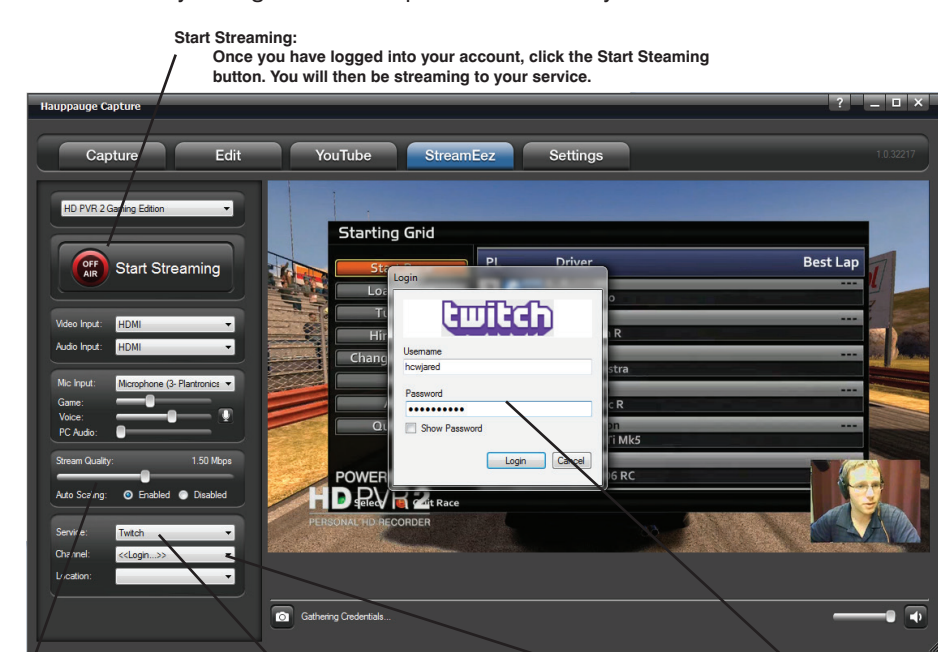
Start Streaming:
Once you have logged into your account, click the Start Steaming button. You will then be streaming to your service.

Hauppauge Capture

?

Capture Edit YouTube StreamEez Settings

1.0.32217

HD PVR 2 Gaming Edition

OFF AIR Start Streaming

Video Input: HDMI
Audio Input: HDMI

Mic Input: Microphone (3- Plantronics
Game:
Voice:
PC Audio:

Stream Quality: 1.50 Mbps
Auto Scaling: Enabled Disabled

Service: Twitch
Channel: <<Login...>>
Location:

Starting Grid

Sta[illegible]
Loa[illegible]
Tu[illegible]
Hi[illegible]
Chang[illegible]
A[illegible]
Qu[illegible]

Pl Driver Best Lap

---
o
---
R
---
stra
---
c R
---
on
Ti Mk5
---
6 RC

POWER
HD PVR 2
PERSONAL HD RECORDER
Select Quit Race

Login

twitch

Username
hcwjared

Password
•••••••••••

Show Password

Login Cancel

Gathering Credentials...